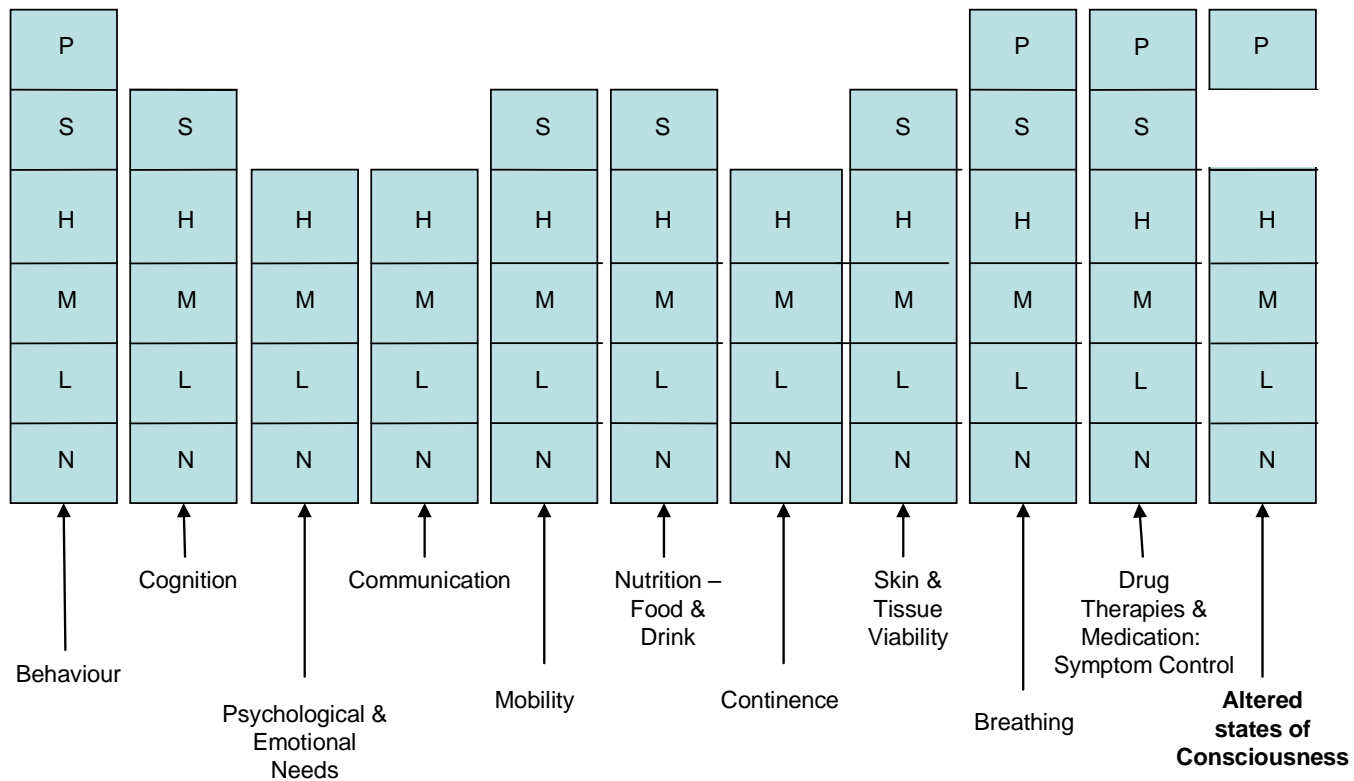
| Behaviour | Cognition | Psychological & Emotional Needs | Communication | Mobility | Nutrition – Food & Drink | Continence | Skin & Tissue Viability | Breathing | Drug Therapies & Medication: Symptom Control | **Altered states of Consciousness** |
|---|---|---|---|---|---|---|---|---|---|---|
| P | | | | | | | | P | P | P |
| S | S | | | S | S | | S | S | S | |
| H | H | H | H | H | H | H | H | H | H | H |
| M | M | M | M | M | M | M | M | M | M | M |
| L | L | L | L | L | L | L | L | L | L | L |
| N | N | N | N | N | N | N | N | N | N | N |